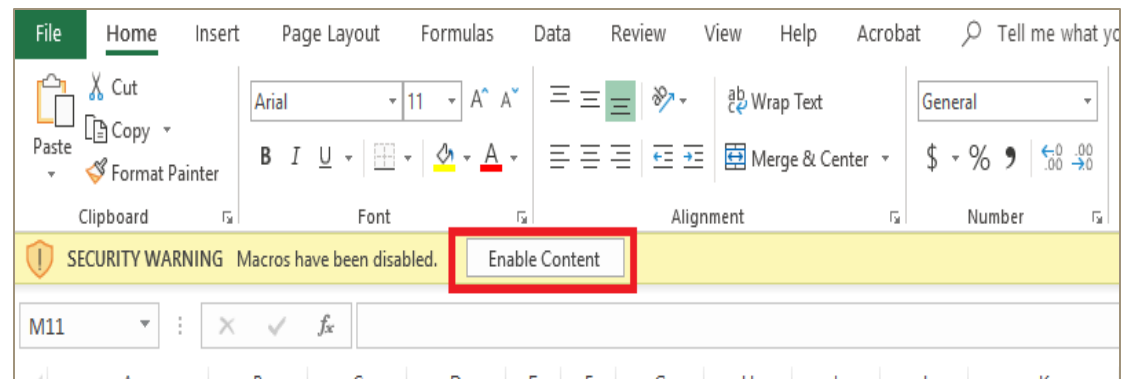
File Home Insert Page Layout Formulas Data Review View Help Acrobat Tell me what yo

Paste
Cut
Copy
Format Painter
Clipboard

Arial 11 A A
B I U
A A
Font

Wrap Text
Merge & Center
Alignment

General
$ % ,
.00 .00
Number

SECURITY WARNING Macros have been disabled. Enable Content

M11
fx